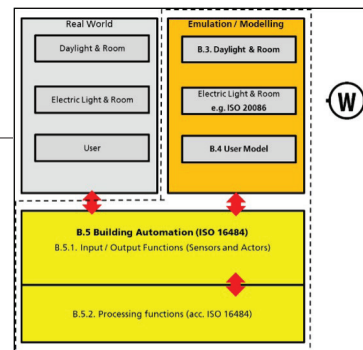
Real World

Daylight & Room

Electric Light & Room

User

Emulation / Modelling

B.3. Daylight & Room

Electric Light & Room e.g. ISO 20086

B.4 User Model

W

B.5 Building Automation (ISO 16484)

B.5.1. Input / Output Functions (Sensors and Actors)

B.5.2. Processing functions (acc. ISO 16484)